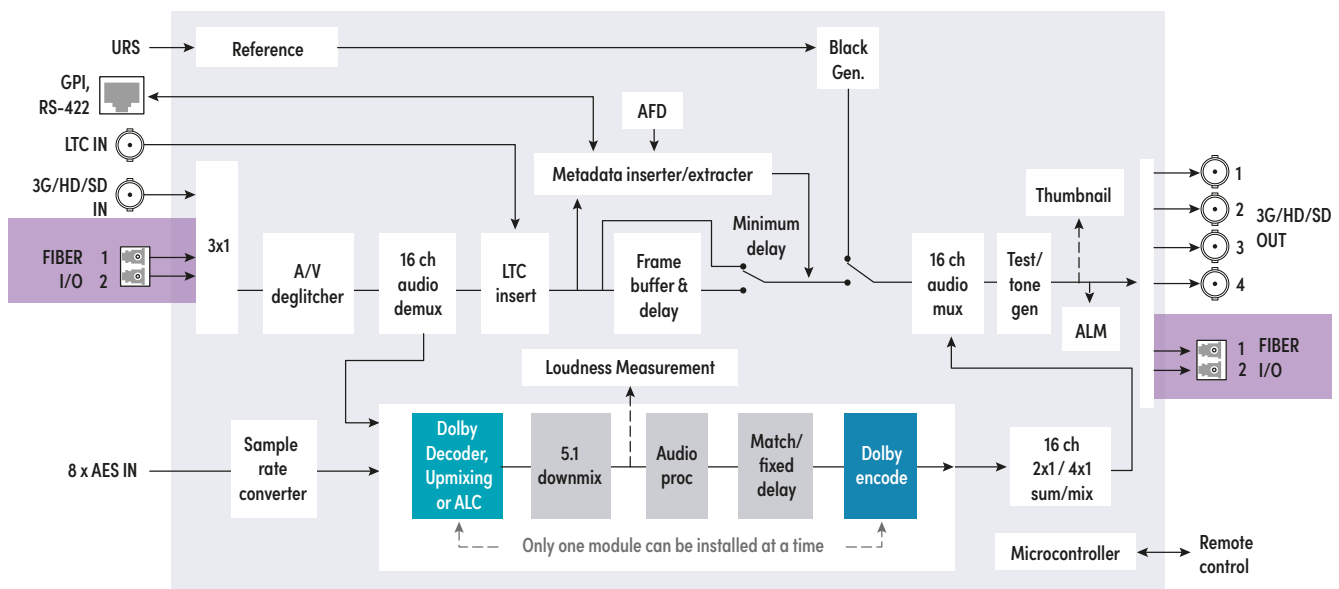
URS

Reference

Black Gen.

GPI, RS-422

AFD

LTC IN

Metadata inserter/extracter

3G/HD/SD IN

Thumbnail

Minimum delay

FIBER I/O

1

2

3x1

A/V deglitcher

16 ch audio demux

LTC insert

Frame buffer & delay

16 ch audio mux

Test/ tone gen

ALM

1

2

3

4

3G/HD/SD OUT

FIBER I/O

1

2

Loudness Measurement

8 x AES IN

Sample rate converter

Dolby Decoder, Upmixing or ALC

5.1 downmix

Audio proc

Match/ fixed delay

Dolby encode

16 ch 2x1 / 4x1 sum/mix

Only one module can be installed at a time

Microcontroller

Remote control